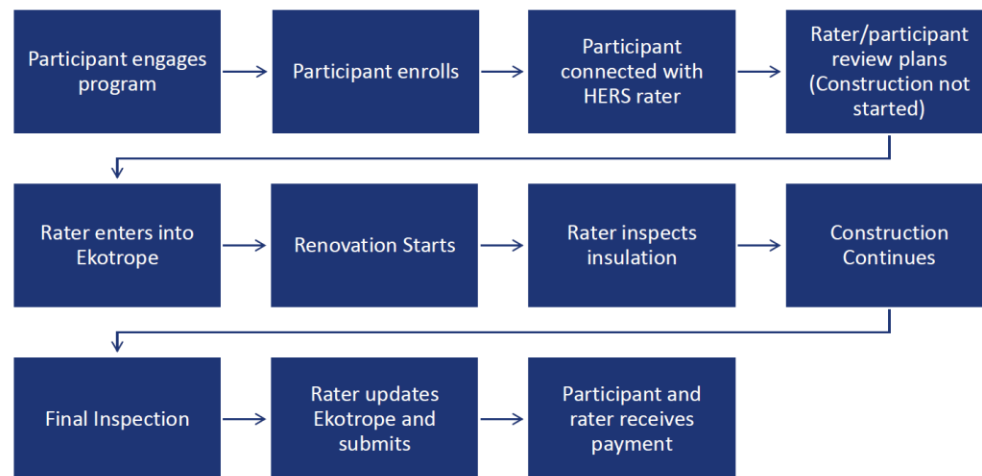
Participant engages program

Participant enrolls

Participant connected with HERS rater

Rater/participant review plans (Construction not started)

Rater enters into Ekotrope

Renovation Starts

Rater inspects insulation

Construction Continues

Final Inspection

Rater updates Ekotrope and submits

Participant and rater receives payment